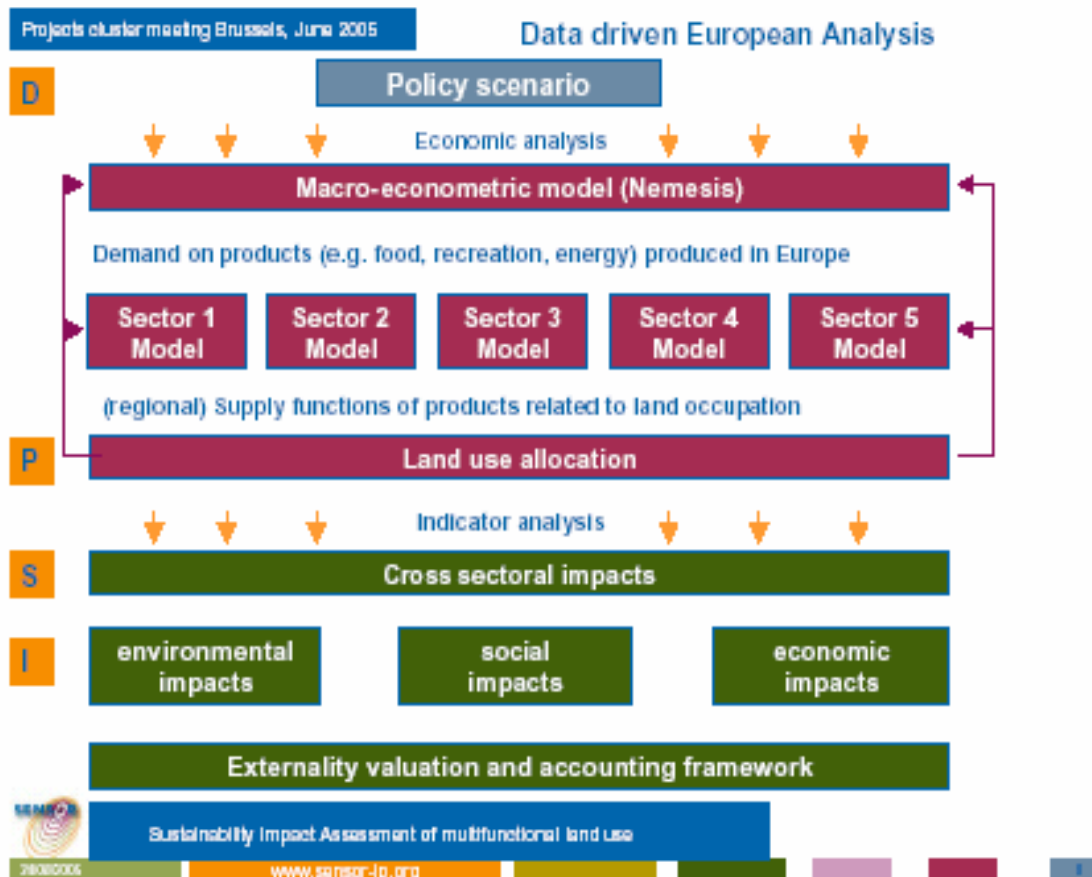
Projects cluster meeting Brussels, June 2005

Data driven European Analysis

D

Policy scenario

Economic analysis

Macro-econometric model (Nemesis)

Demand on products (e.g. food, recreation, energy) produced in Europe

Sector 1 Model

Sector 2 Model

Sector 3 Model

Sector 4 Model

Sector 5 Model

(regional) Supply functions of products related to land occupation

P

Land use allocation

Indicator analysis

S

Cross sectoral impacts

I

environmental impacts

social impacts

economic impacts

Externality valuation and accounting framework

SENSOR

Sustainability Impact Assessment of multifunctional land use

28/06/2005

www.sensor-ip.org

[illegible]